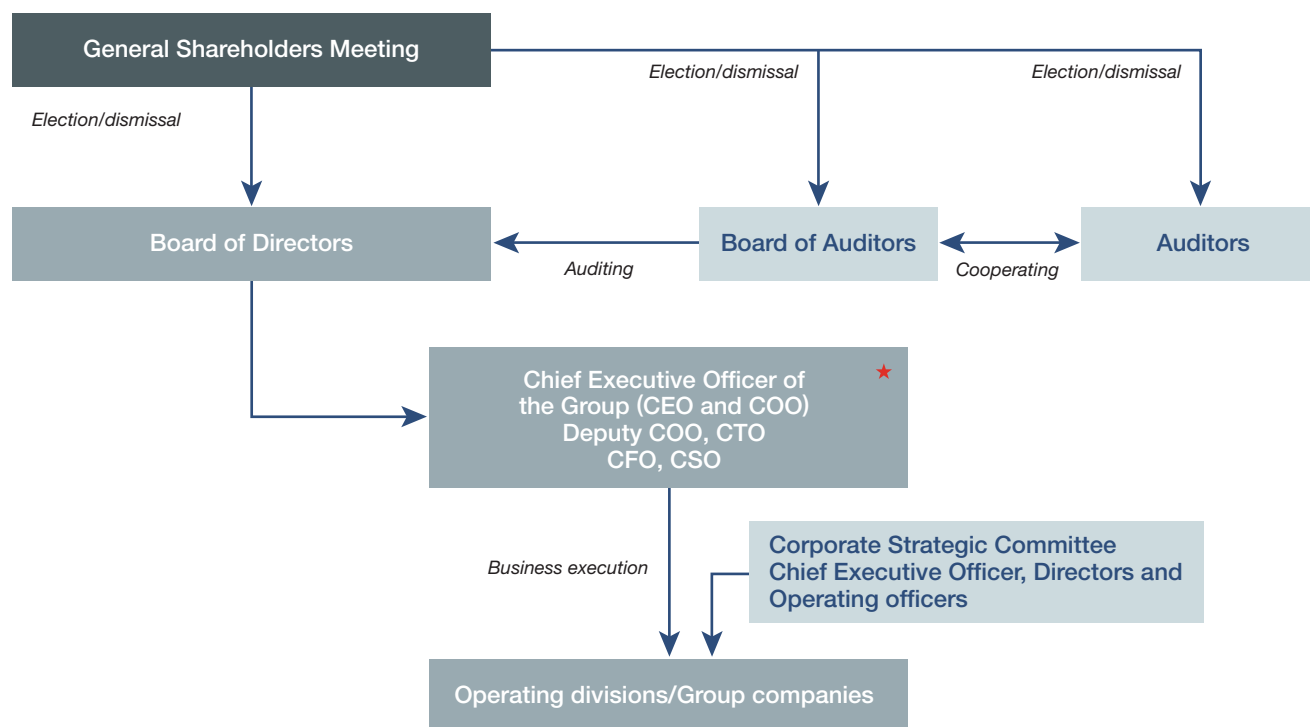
General Shareholders Meeting

Election/dismissal

Election/dismissal

Election/dismissal

Board of Directors

Auditing

Board of Auditors

Cooperating

Auditors

Chief Executive Officer of the Group (CEO and COO) Deputy COO, CTO CFO, CSO

Business execution

Corporate Strategic Committee Chief Executive Officer, Directors and Operating officers

Operating divisions/Group companies